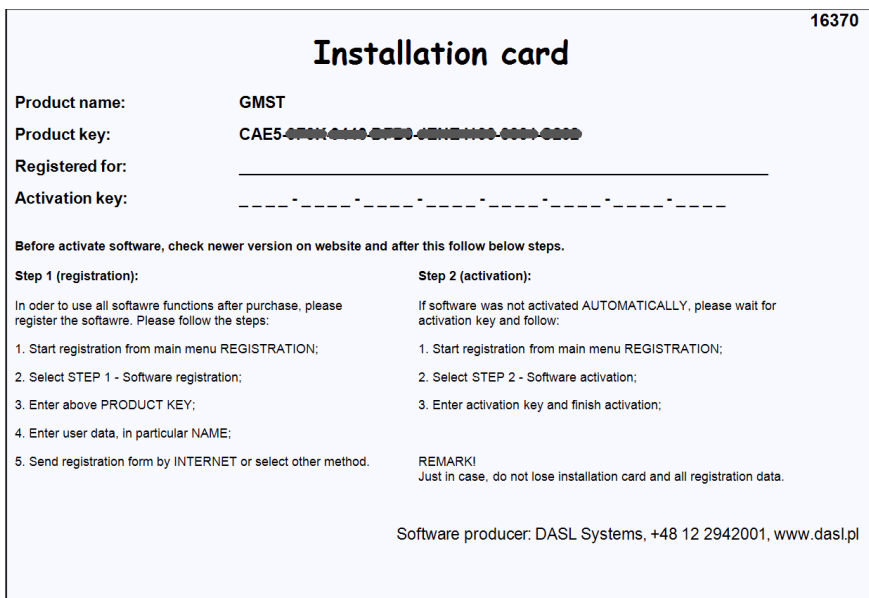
16370

Installation card

Product name: GMST

Product key: CAE5-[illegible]

Registered for: ____________________

Activation key: ____-____-____-____-____-____-____-____

Before activate software, check newer version on website and after this follow below steps.

Step 1 (registration):

In oder to use all softawre functions after purchase, please register the softawre. Please follow the steps:

1. Start registration from main menu REGISTRATION;

2. Select STEP 1 - Software registration;

3. Enter above PRODUCT KEY;

4. Enter user data, in particular NAME;

5. Send registration form by INTERNET or select other method.

Step 2 (activation):

If software was not activated AUTOMATICALLY, please wait for activation key and follow:

1. Start registration from main menu REGISTRATION;

2. Select STEP 2 - Software activation;

3. Enter activation key and finish activation;

REMARK!
Just in case, do not lose installation card and all registration data.

Software producer: DASL Systems, +48 12 2942001, www.dasl.pl